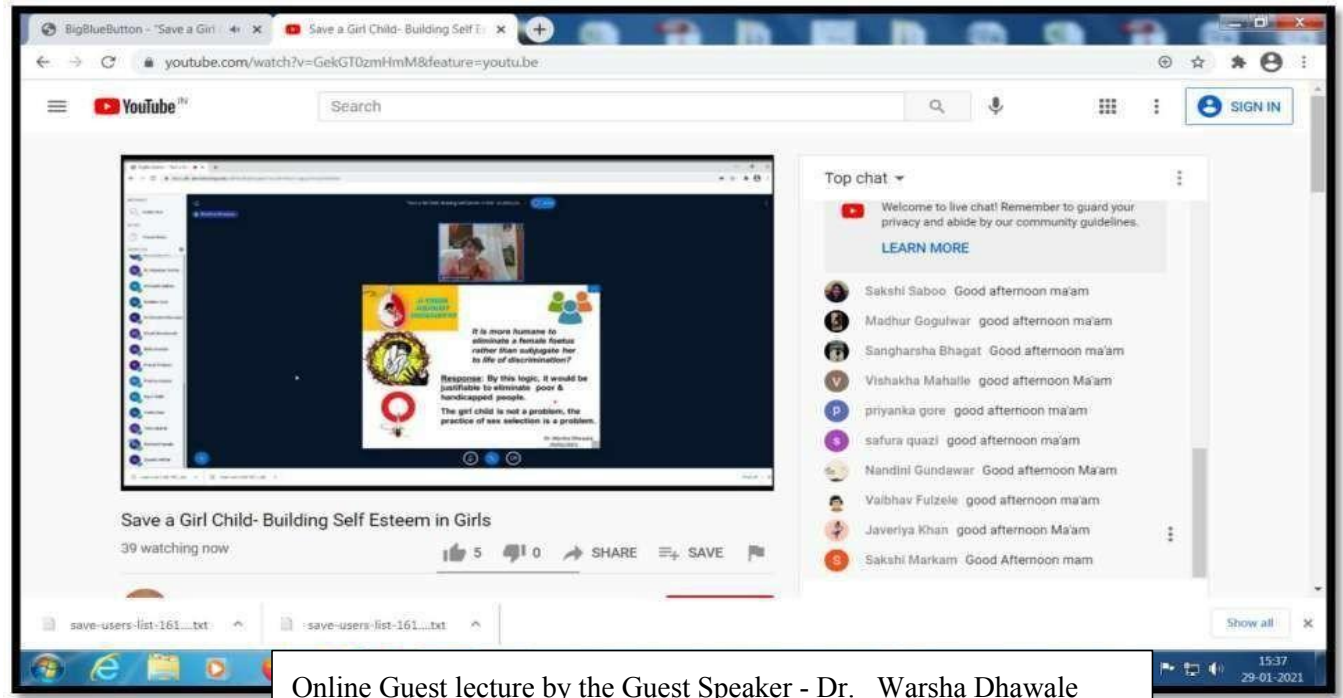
BigBlueButton - "Save a Girl

Save a Girl Child- Building Self E

youtube.com/watch?v=GekGT0zmHmM&feature=youtu.be

YouTube IN

Search

SIGN IN

It is more humane to eliminate a female foetus rather than subjugate her to life of discrimination?

Response: By this logic, it would be justifiable to eliminate poor & handicapped people.

The girl child is not a problem, the practice of sex selection is a problem.

Dr. Warsha Dhawale

Top chat

Welcome to live chat! Remember to guard your privacy and abide by our community guidelines.

LEARN MORE

Sakshi Saboo Good afternoon ma'am

Madhur Gogulwar good afternoon ma'am

Sangharsha Bhagat Good afternoon ma'am

Vishakha Mahalle good afternoon Ma'am

priyanka gore good afternoon ma'am

safura quazi good afternoon ma'am

Nandini Gundawar Good afternoon Ma'am

Vaibhav Fulzele good afternoon ma'am

Javeriya Khan good afternoon Ma'am

Sakshi Markam Good Afternoon mam

Save a Girl Child- Building Self Esteem in Girls

39 watching now

5 0 SHARE SAVE

save-users-list-161....txt

save-users-list-161....txt

Show all

15:37
29-01-2021

Online Guest lecture by the Guest Speaker - Dr. Warsha Dhawale